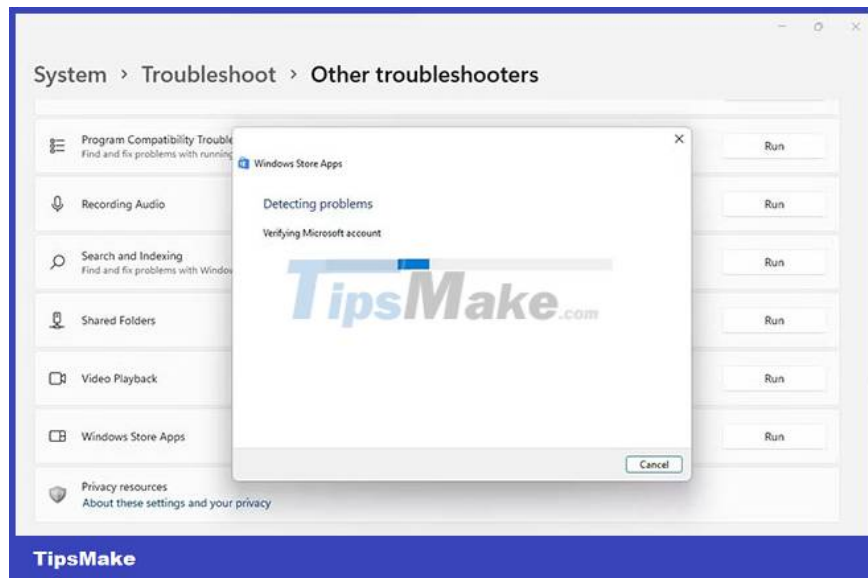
System › Troubleshoot › Other troubleshooters

Program Compatibility Trouble
Find and fix problems with running

Run

Recording Audio

Run

Search and Indexing
Find and fix problems with Windo

Run

Shared Folders

Run

Video Playback

Run

Windows Store Apps

Run

Privacy resources
About these settings and your privacy

Windows Store Apps

Detecting problems

Verifying Microsoft account

TipsMake.com

Cancel

TipsMake